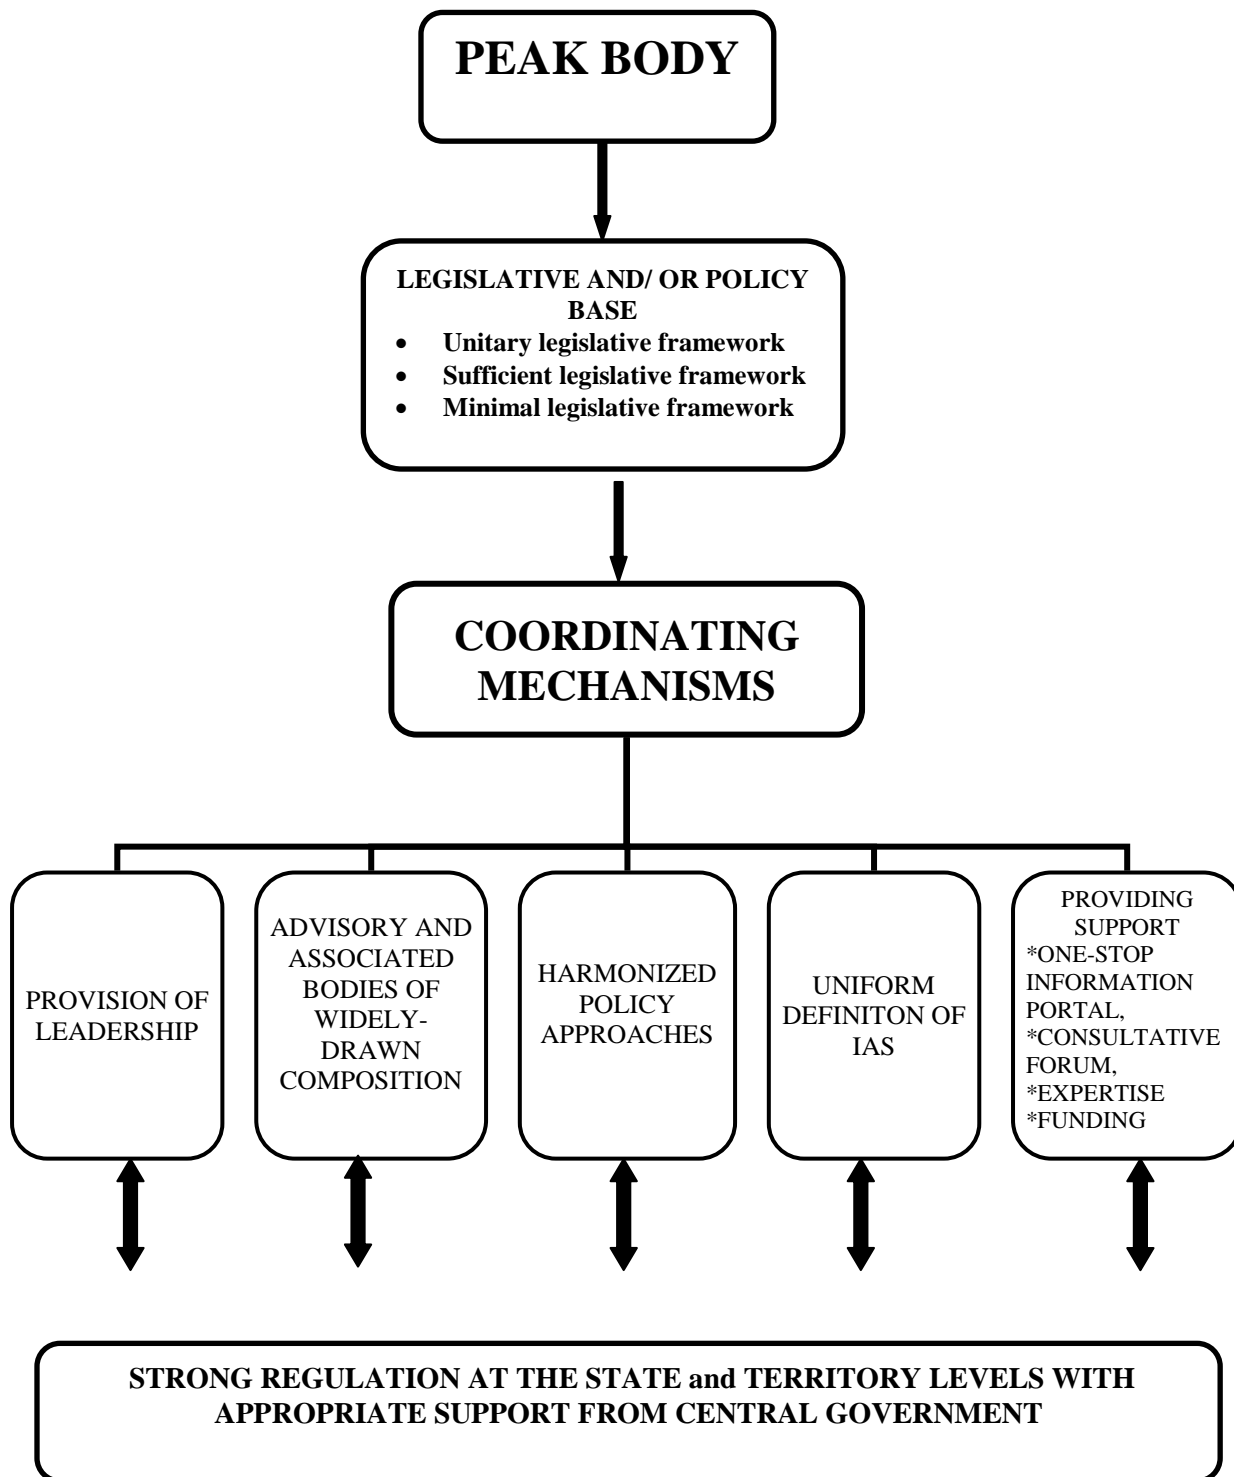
PEAK BODY

LEGISLATIVE AND/ OR POLICY BASE
- Unitary legislative framework
- Sufficient legislative framework
- Minimal legislative framework

COORDINATING MECHANISMS

PROVISION OF LEADERSHIP

ADVISORY AND ASSOCIATED BODIES OF WIDELY-DRAWN COMPOSITION

HARMONIZED POLICY APPROACHES

UNIFORM DEFINITON OF IAS

PROVIDING SUPPORT
*ONE-STOP INFORMATION PORTAL,
*CONSULTATIVE FORUM,
*EXPERTISE
*FUNDING

STRONG REGULATION AT THE STATE and TERRITORY LEVELS WITH APPROPRIATE SUPPORT FROM CENTRAL GOVERNMENT